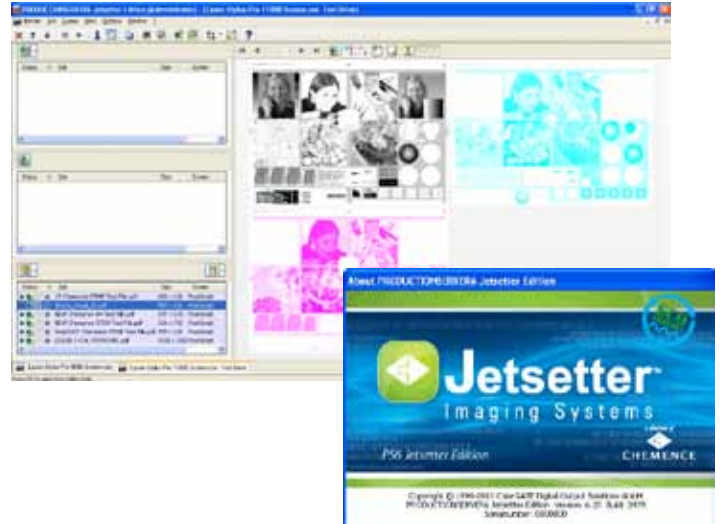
About PRODUCTIONSERVERs Jetsetter Edition

Jetsetter™

Imaging Systems

PS6 Jetsetter Edition

CHEMENCE

Copyright © 1990-2011 ColorGATE Digital Output Solutions GmbH
PRODUCTIONSERVERs Jetsetter Edition, version 6.21 Build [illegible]
Serialnumber: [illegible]

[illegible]